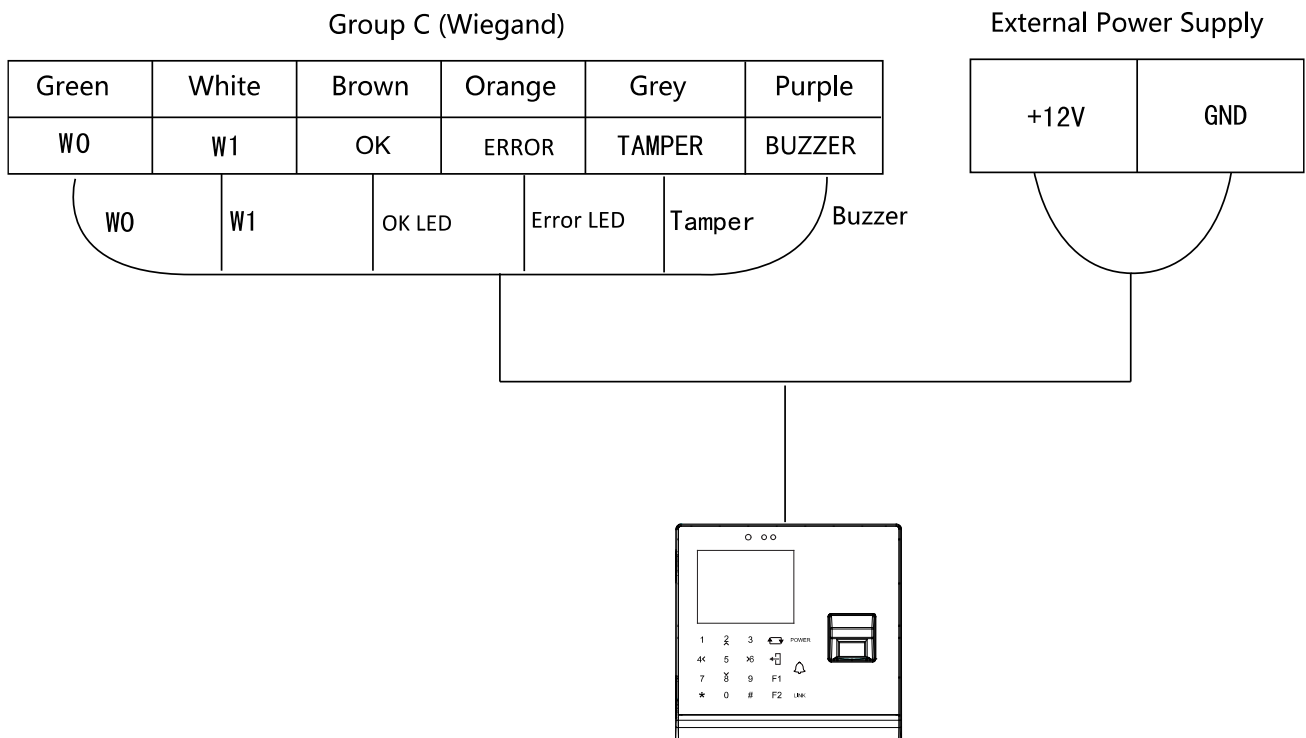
Group C (Wiegand)

| Green | White | Brown | Orange | Grey | Purple |
|---|---|---|---|---|---|
| W0 | W1 | OK | ERROR | TAMPER | BUZZER |

W0
W1
OK LED
Error LED
Tamper
Buzzer

External Power Supply

| +12V | GND |
|---|---|

1 2 3 POWER
4 5 6
7 8 9 F1
* 0 # F2 LINK